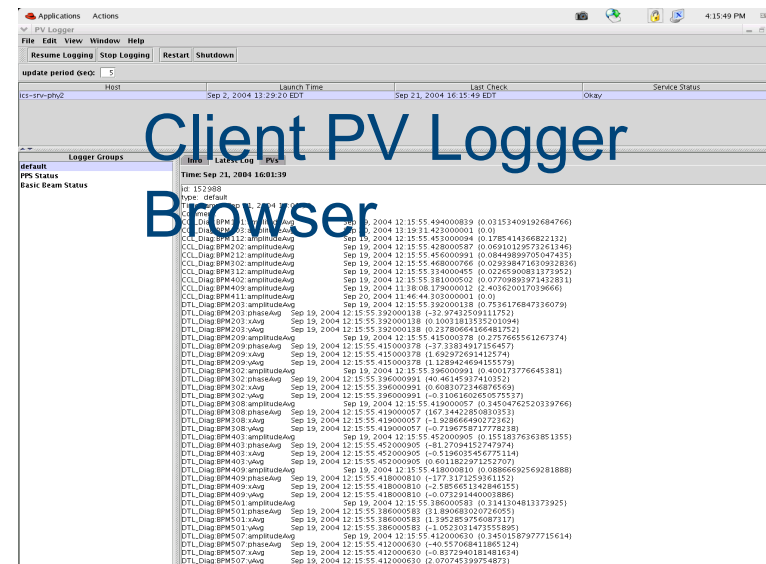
Applications Actions 4:15:49 PM

PV Logger

File Edit View Window Help

Resume Logging Stop Logging Restart Shutdown

update period (sec): 5

| Host | Launch Time | Last Check | Service Status |
|---|---|---|---|
| ics-srv-phy2 | Sep 2, 2004 13:29:20 EDT | Sep 21, 2004 16:15:49 EDT | Okay |

Client PV Logger Browser

Logger Groups
default
PPS Status
Basic Beam Status

Info Latest Log PVs

Time: Sep 21, 2004 16:01:39

id: 152988
type: default
Ti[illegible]
Commen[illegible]
CCL_Diag:BPM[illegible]:amplitudeAvg Sep 19, 2004 12:15:55.494000839 (0.0315340919268476)
CCL_Diag:BPM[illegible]:amplitudeAvg Sep 20, 2004 13:19:31.423000001 (0.0)
CCL_Diag:BPM112:amplitudeAvg Sep 19, 2004 12:15:55.453000094 (0.1785414366822132)
CCL_Diag:BPM202:amplitudeAvg Sep 19, 2004 12:15:55.428000587 (0.06910129573261346)
CCL_Diag:BPM212:amplitudeAvg Sep 19, 2004 12:15:55.456000991 (0.08449897050474351)
CCL_Diag:BPM302:amplitudeAvg Sep 19, 2004 12:15:55.468000766 (0.02939847163093283)
CCL_Diag:BPM312:amplitudeAvg Sep 19, 2004 12:15:55.334000455 (0.02265900831373952)
CCL_Diag:BPM402:amplitudeAvg Sep 19, 2004 12:15:55.381000502 (0.07709893971432831)
CCL_Diag:BPM409:amplitudeAvg Sep 19, 2004 11:38:08.179000012 (2.403620017039666)
CCL_Diag:BPM411:amplitudeAvg Sep 20, 2004 11:46:44.303000001 (0.0)
DTL_Diag:BPM203:amplitudeAvg Sep 19, 2004 12:15:55.392000138 (0.7536176847336079)
DTL_Diag:BPM203:phaseAvg Sep 19, 2004 12:15:55.392000138 (-32.97432509111752)
DTL_Diag:BPM203:xAvg Sep 19, 2004 12:15:55.392000138 (0.10031813535201094)
DTL_Diag:BPM203:yAvg Sep 19, 2004 12:15:55.392000138 (0.23780664166481752)
DTL_Diag:BPM209:amplitudeAvg Sep 19, 2004 12:15:55.415000378 (0.2757665561267374)
DTL_Diag:BPM209:phaseAvg Sep 19, 2004 12:15:55.415000378 (-37.33834917156457)
DTL_Diag:BPM209:xAvg Sep 19, 2004 12:15:55.415000378 (1.692972691412574)
DTL_Diag:BPM209:yAvg Sep 19, 2004 12:15:55.415000378 (1.1289424694155579)
DTL_Diag:BPM302:amplitudeAvg Sep 19, 2004 12:15:55.396000991 (0.400173776645381)
DTL_Diag:BPM302:phaseAvg Sep 19, 2004 12:15:55.396000991 (40.46145937410352)
DTL_Diag:BPM302:xAvg Sep 19, 2004 12:15:55.396000991 (0.6083072346876569)
DTL_Diag:BPM302:yAvg Sep 19, 2004 12:15:55.396000991 (-0.31061602650575537)
DTL_Diag:BPM308:amplitudeAvg Sep 19, 2004 12:15:55.419000057 (0.34504762520339766)
DTL_Diag:BPM308:phaseAvg Sep 19, 2004 12:15:55.419000057 (167.34422850830353)
DTL_Diag:BPM308:xAvg Sep 19, 2004 12:15:55.419000057 (-1.9286664902272362)
DTL_Diag:BPM308:yAvg Sep 19, 2004 12:15:55.419000057 (-0.719675871778238)
DTL_Diag:BPM403:amplitudeAvg Sep 19, 2004 12:15:55.452000905 (0.15518376363851355)
DTL_Diag:BPM403:phaseAvg Sep 19, 2004 12:15:55.452000905 (-81.27094152747974)
DTL_Diag:BPM403:xAvg Sep 19, 2004 12:15:55.452000905 (-0.5196035456775114)
DTL_Diag:BPM403:yAvg Sep 19, 2004 12:15:55.452000905 (0.6011822971257707)
DTL_Diag:BPM409:amplitudeAvg Sep 19, 2004 12:15:55.418000810 (0.08866692569281888)
DTL_Diag:BPM409:phaseAvg Sep 19, 2004 12:15:55.418000810 (-177.3171259361152)
DTL_Diag:BPM409:xAvg Sep 19, 2004 12:15:55.418000810 (-2.5856651342846155)
DTL_Diag:BPM409:yAvg Sep 19, 2004 12:15:55.418000810 (-0.07329144000388866)
DTL_Diag:BPM501:amplitudeAvg Sep 19, 2004 12:15:55.386000583 (0.3141304813373925)
DTL_Diag:BPM501:phaseAvg Sep 19, 2004 12:15:55.386000583 (31.890683020726055)
DTL_Diag:BPM501:xAvg Sep 19, 2004 12:15:55.386000583 (1.3952859756087317)
DTL_Diag:BPM501:yAvg Sep 19, 2004 12:15:55.386000583 (-1.0523031473555895)
DTL_Diag:BPM507:amplitudeAvg Sep 19, 2004 12:15:55.412000630 (0.3450158797775614)
DTL_Diag:BPM507:phaseAvg Sep 19, 2004 12:15:55.412000630 (-40.557068411865124)
DTL_Diag:BPM507:xAvg Sep 19, 2004 12:15:55.412000630 (-0.8372940181481634)
DTL_Diag:BPM507:yAvg Sep 19, 2004 12:15:55.412000630 (2.070745399754873)